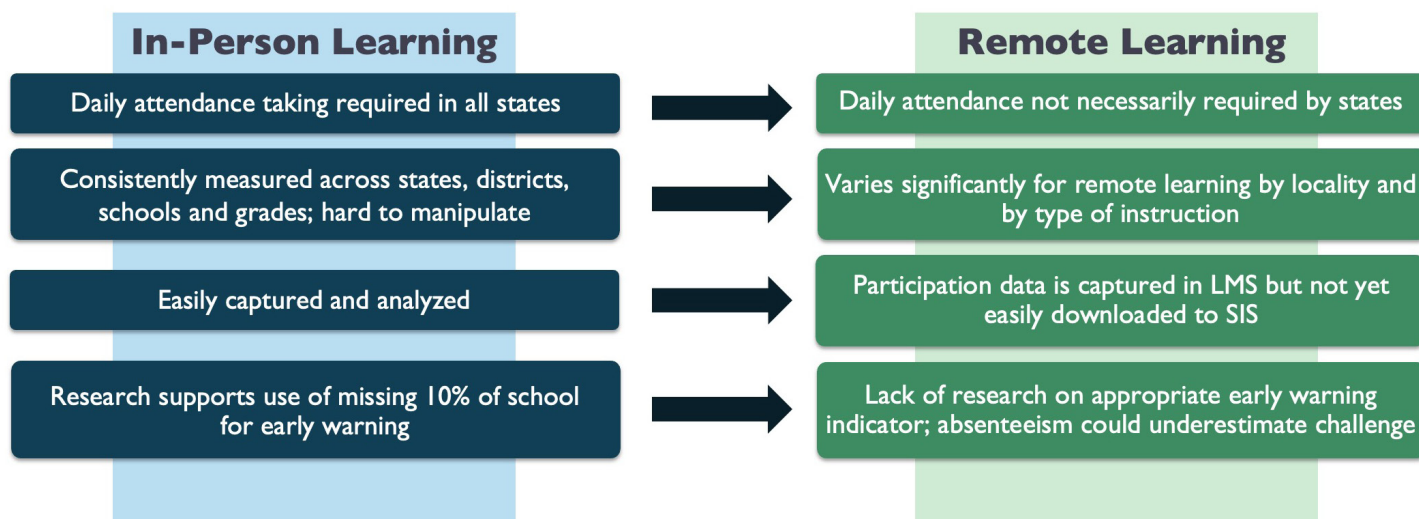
In-Person Learning

Daily attendance taking required in all states

Consistently measured across states, districts, schools and grades; hard to manipulate

Easily captured and analyzed

Research supports use of missing 10% of school for early warning

Remote Learning

Daily attendance not necessarily required by states

Varies significantly for remote learning by locality and by type of instruction

Participation data is captured in LMS but not yet easily downloaded to SIS

Lack of research on appropriate early warning indicator; absenteeism could underestimate challenge